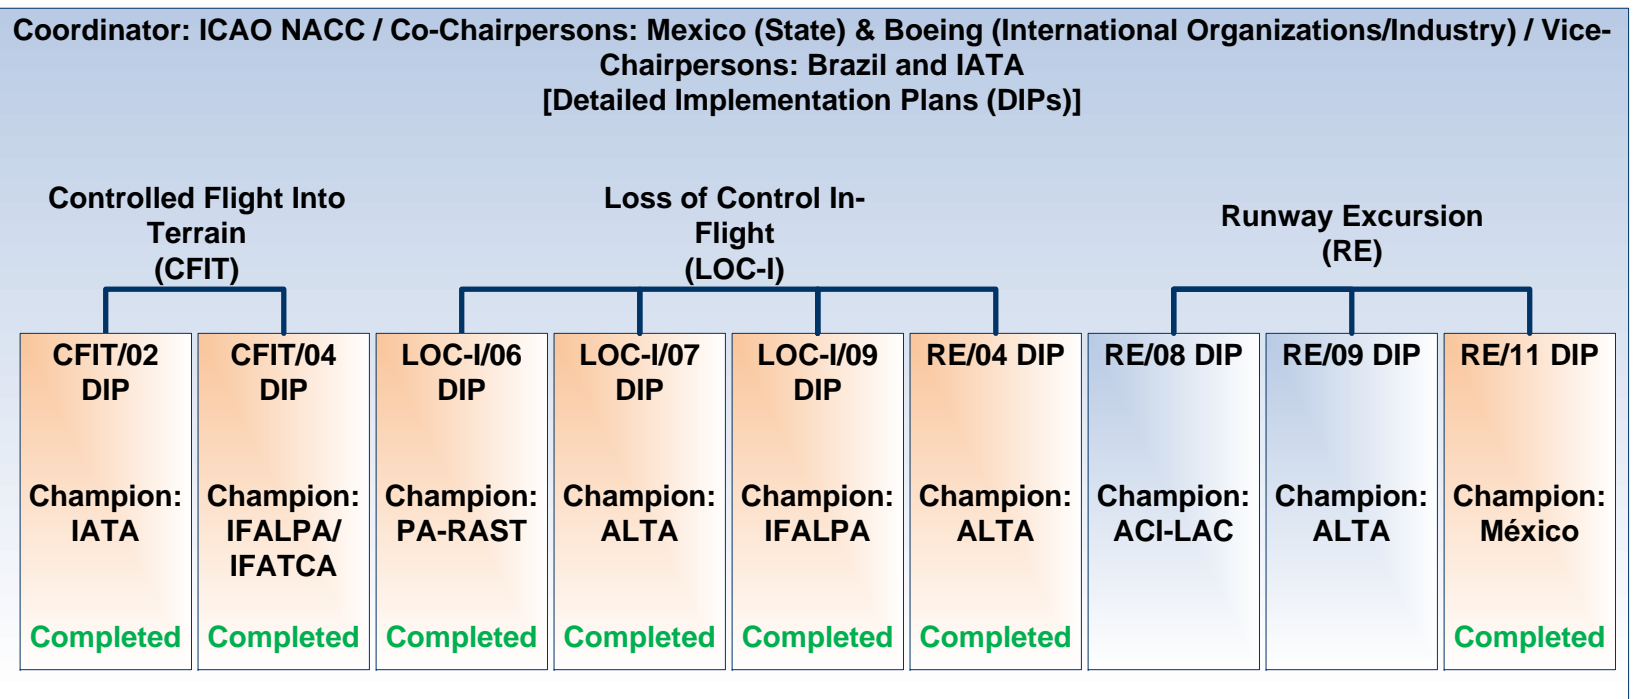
Coordinator: ICAO NACC / Co-Chairpersons: Mexico (State) & Boeing (International Organizations/Industry) / Vice-Chairpersons: Brazil and IATA
[Detailed Implementation Plans (DIPs)]

Controlled Flight Into Terrain (CFIT)

Loss of Control In-Flight (LOC-I)

Runway Excursion (RE)

CFIT/02 DIP
Champion: IATA
Completed

CFIT/04 DIP
Champion: IFALPA/ IFATCA
Completed

LOC-I/06 DIP
Champion: PA-RAST
Completed

LOC-I/07 DIP
Champion: ALTA
Completed

LOC-I/09 DIP
Champion: IFALPA
Completed

RE/04 DIP
Champion: ALTA
Completed

RE/08 DIP
Champion: ACI-LAC

RE/09 DIP
Champion: ALTA

RE/11 DIP
Champion: México
Completed